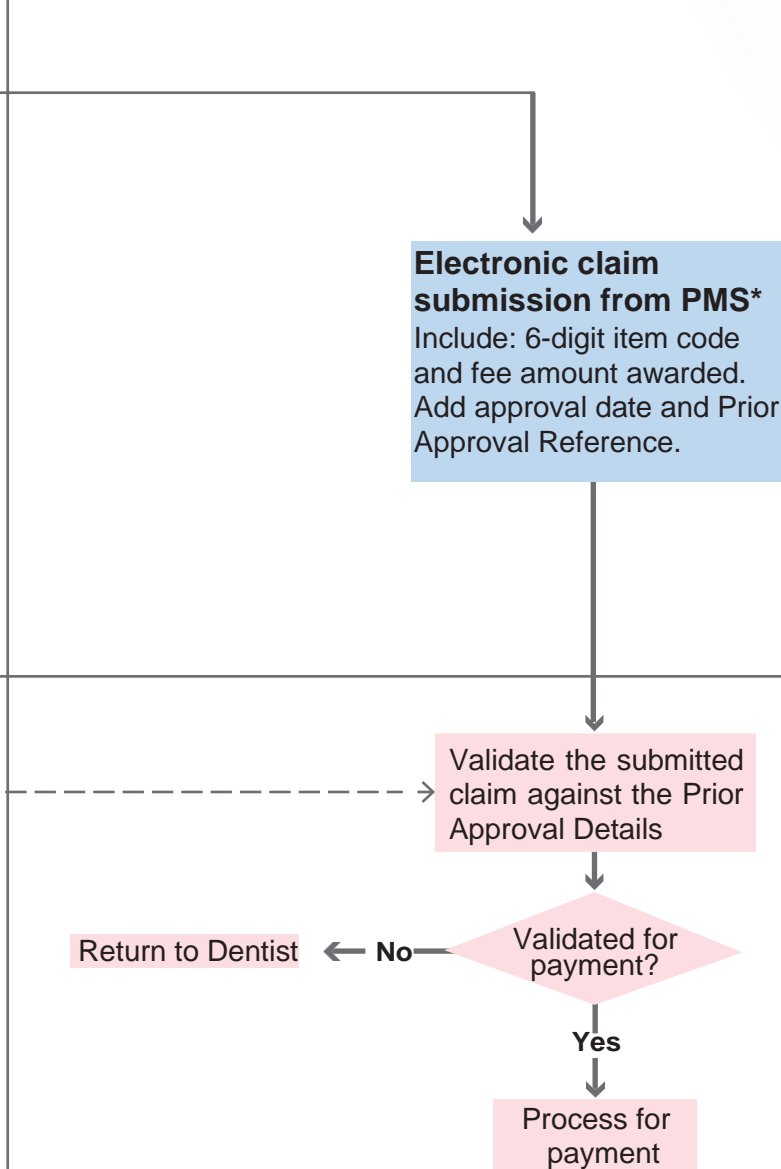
**Electronic claim submission from PMS***
Include: 6-digit item code and fee amount awarded. Add approval date and Prior Approval Reference.

Validate the submitted claim against the Prior Approval Details

Validated for payment?

No

Return to Dentist

Yes

Process for payment